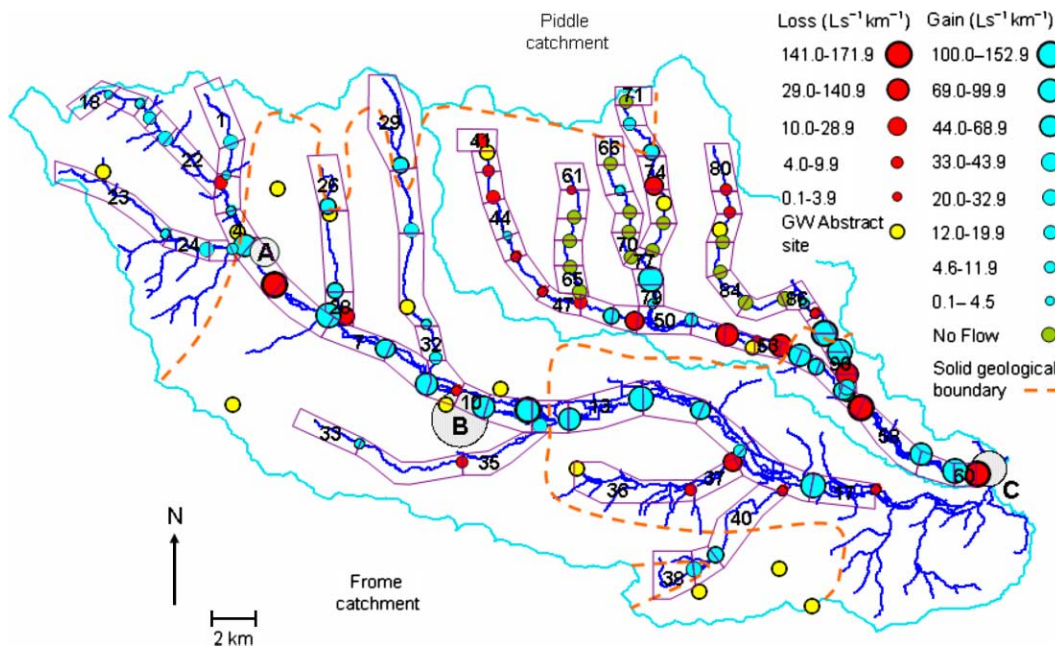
Piddle catchment

Loss ($Ls^{-1}km^{-1}$)
141.0-171.9
29.0-140.9
10.0-28.9
4.0-9.9
0.1-3.9
GW Abstract site

Gain ($Ls^{-1}km^{-1}$)
100.0–152.9
69.0-99.9
44.0-68.9
33.0-43.9
20.0-32.9
12.0-19.9
4.6-11.9
0.1– 4.5
No Flow
Solid geological boundary

18
1
22
23
24
A
26
29
28
7
32
41
61
66
71
74
80
44
70
77
65
79
84
86
47
50
56
99
B
10
13
33
35
55
36
37
17
60
C
40
38

N
2 km

Frome catchment